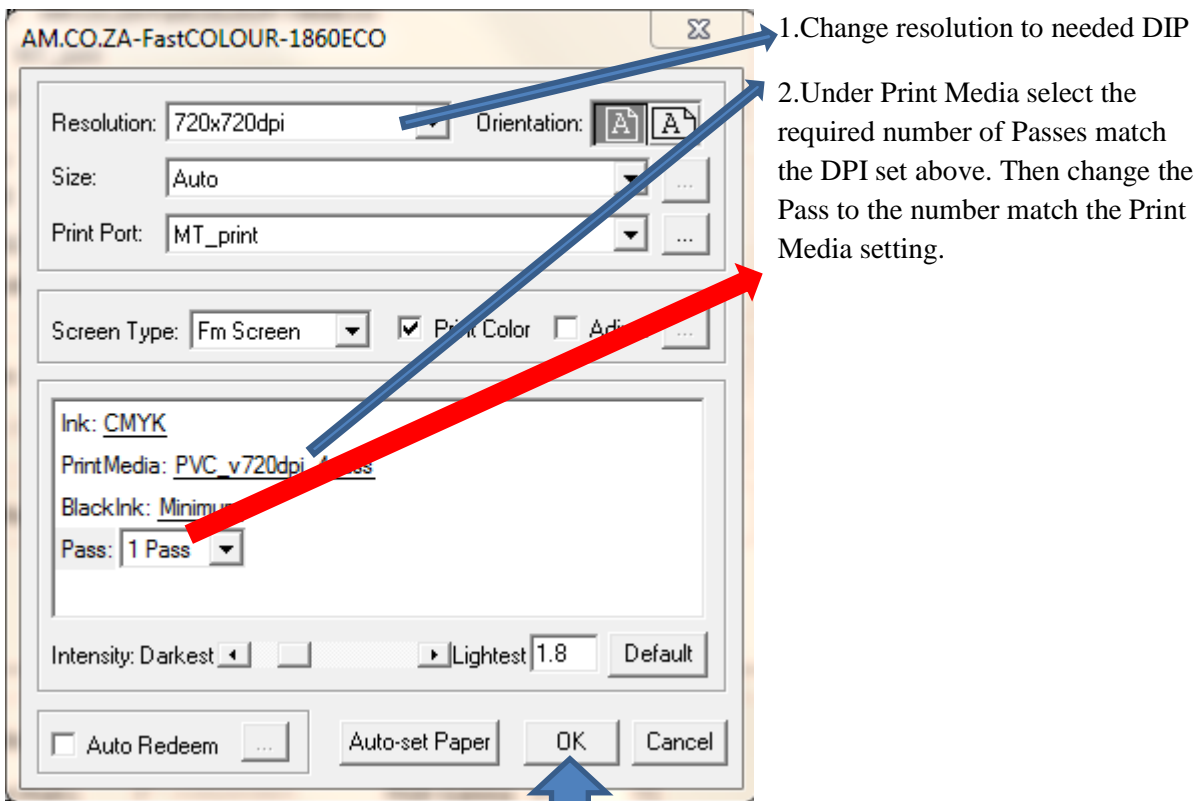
AM.CO.ZA-FastCOLOUR-1860ECO

Resolution: 720x720dpi

Orientation:

Size: Auto

Print Port: MT_print

Screen Type: Fm Screen

Print Color

Adj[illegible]

Ink: CMYK

PrintMedia: PVC_v720dpi_4 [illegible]ss

BlackInk: Minimu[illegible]

Pass: 1 Pass

Intensity: Darkest

Lightest 1.8

Default

Auto Redeem

Auto-set Paper

OK

Cancel

1.Change resolution to needed DIP

2.Under Print Media select the required number of Passes match the DPI set above. Then change the Pass to the number match the Print Media setting.